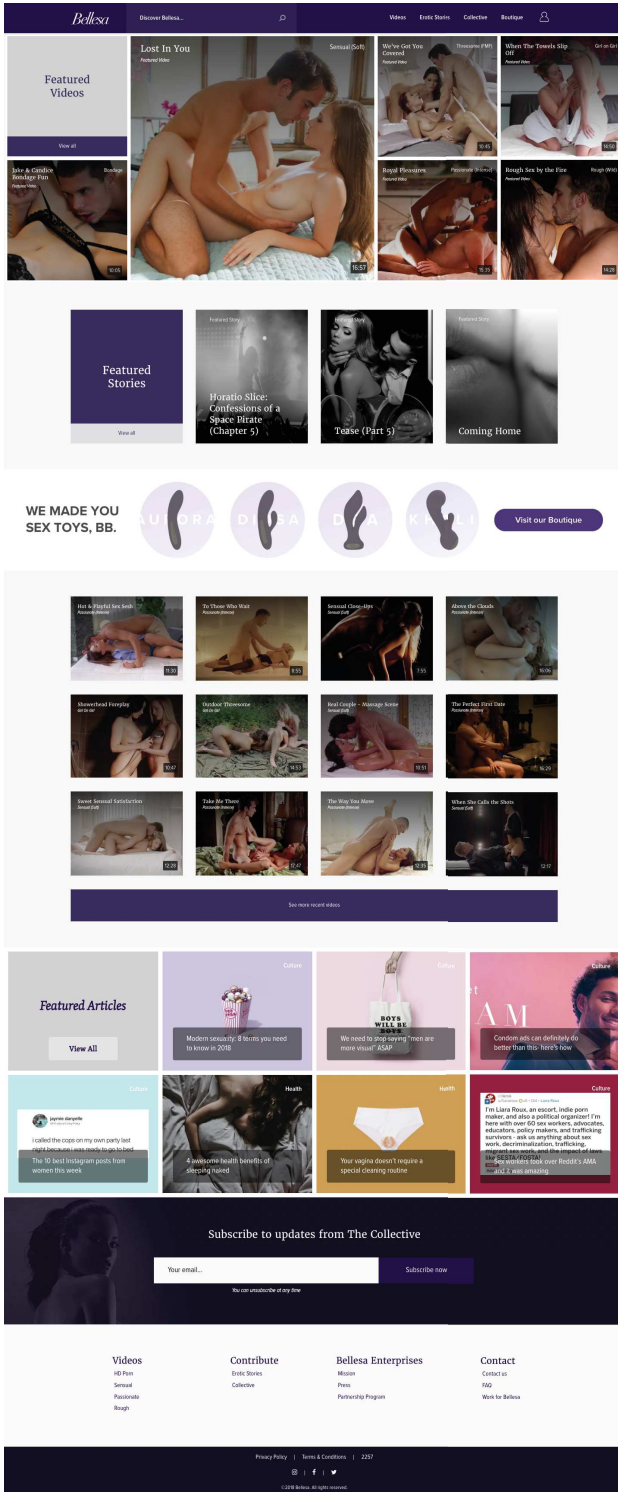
Bellesa Discover Bellesa... Videos Erotic Stories Collective Boutique

Featured Videos

View all

Lost In You Sensual (Soft) Featured Video 16:57

We've Got You Covered Threesome (FMF) Featured Video 10:45

When The Towels Slip Off Girl on Girl Featured Video 16:50

Jake & Candice Bondage Fun Bondage Featured Video 10:05

Royal Pleasures Passionate (Intense) Featured Video 15:35

Rough Sex by the Fire Rough (Wild) Featured Video 14:28

Featured Stories

View all

Featured Story Horatio Slice: Confessions of a Space Pirate (Chapter 5)

Featured Story Tease (Part 5)

Featured Story Coming Home

WE MADE YOU SEX TOYS, BB.

AURORA DAISA DIVA KHALI

Visit our Boutique

Hot & Playful Sex Sesh Passionate (Intense) 11:30

To Those Who Wait Passionate (Intense) 8:55

Sensual Close-Ups Sensual (Soft) 7:55

Above the Clouds Passionate (Intense) 10:06

Showerhead Foreplay Girl on Girl 10:47

Outdoor Threesome Girl on Girl 14:53

Real Couple - Massage Scene Sensual (Soft) 10:51

The Perfect First Date Passionate (Intense) 16:29

Sweet Sensual Satisfaction Sensual (Soft) 12:28

Take Me There Passionate (Intense) 12:47

The Way You Move Passionate (Intense) 12:35

When She Calls the Shots Sensual (Soft) 12:17

See more recent videos

Featured Articles

View All

Culture Modern sexuality: 8 terms you need to know in 2018

Culture We need to stop saying "men are more visual" ASAP

Culture Condom ads can definitely do better than this- here's how

Culture The 10 best instagram posts from women this week

Health 4 awesome health benefits of sleeping naked

Health Your vagina doesn't require a special cleaning routine

Culture I'm Liara Roux, an escort, indie porn maker, and also a political organizer! I'm here with over 60 sex workers, advocates, educators, policy makers, and trafficking survivors - ask us anything about sex work, decriminalization, trafficking, migrant sex work, and the impact of laws like SESTA/FOSTA! Sex workers took over Reddit's AMA and it was amazing

Subscribe to updates from The Collective

Your email... Subscribe now

You can unsubscribe at any time

Videos
HD Porn
Sensual
Passionate
Rough

Contribute
Erotic Stories
Collective

Bellesa Enterprises
Mission
Press
Partnership Program

Contact
Contact us
FAQ
Work for Bellesa

Privacy Policy | Terms & Conditions | 2257

©2018 Bellesa. All rights reserved.